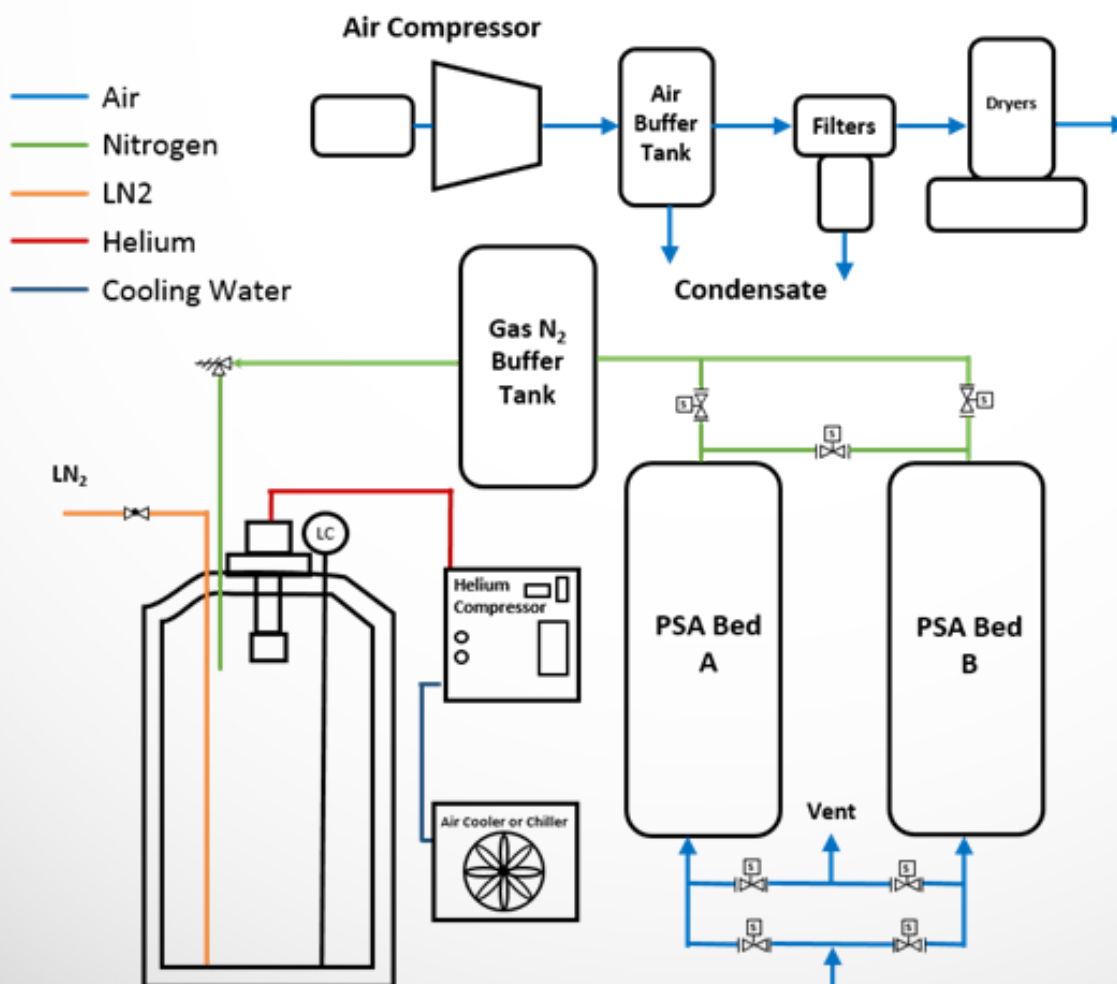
Air Compressor

Air
Nitrogen
LN2
Helium
Cooling Water

Air Buffer Tank

Filters

Dryers

Condensate

Gas $N_2$ Buffer Tank

S

S

S

$LN_2$

LC

Helium Compressor

PSA Bed A

PSA Bed B

Vent

Air Cooler or Chiller

S

S

S

S